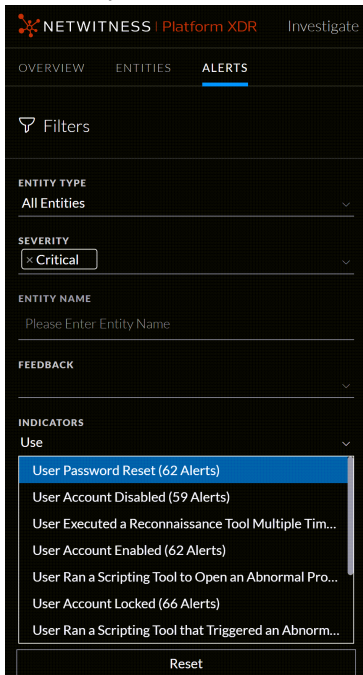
NETWITNESS | Platform XDR Investigate

OVERVIEW ENTITIES ALERTS

Filters

ENTITY TYPE
All Entities

SEVERITY
× Critical

ENTITY NAME
Please Enter Entity Name

FEEDBACK

INDICATORS
Use

User Password Reset (62 Alerts)
User Account Disabled (59 Alerts)
User Executed a Reconnaissance Tool Multiple Tim...
User Account Enabled (62 Alerts)
User Ran a Scripting Tool to Open an Abnormal Pro...
User Account Locked (66 Alerts)
User Ran a Scripting Tool that Triggered an Abnorm...

Reset